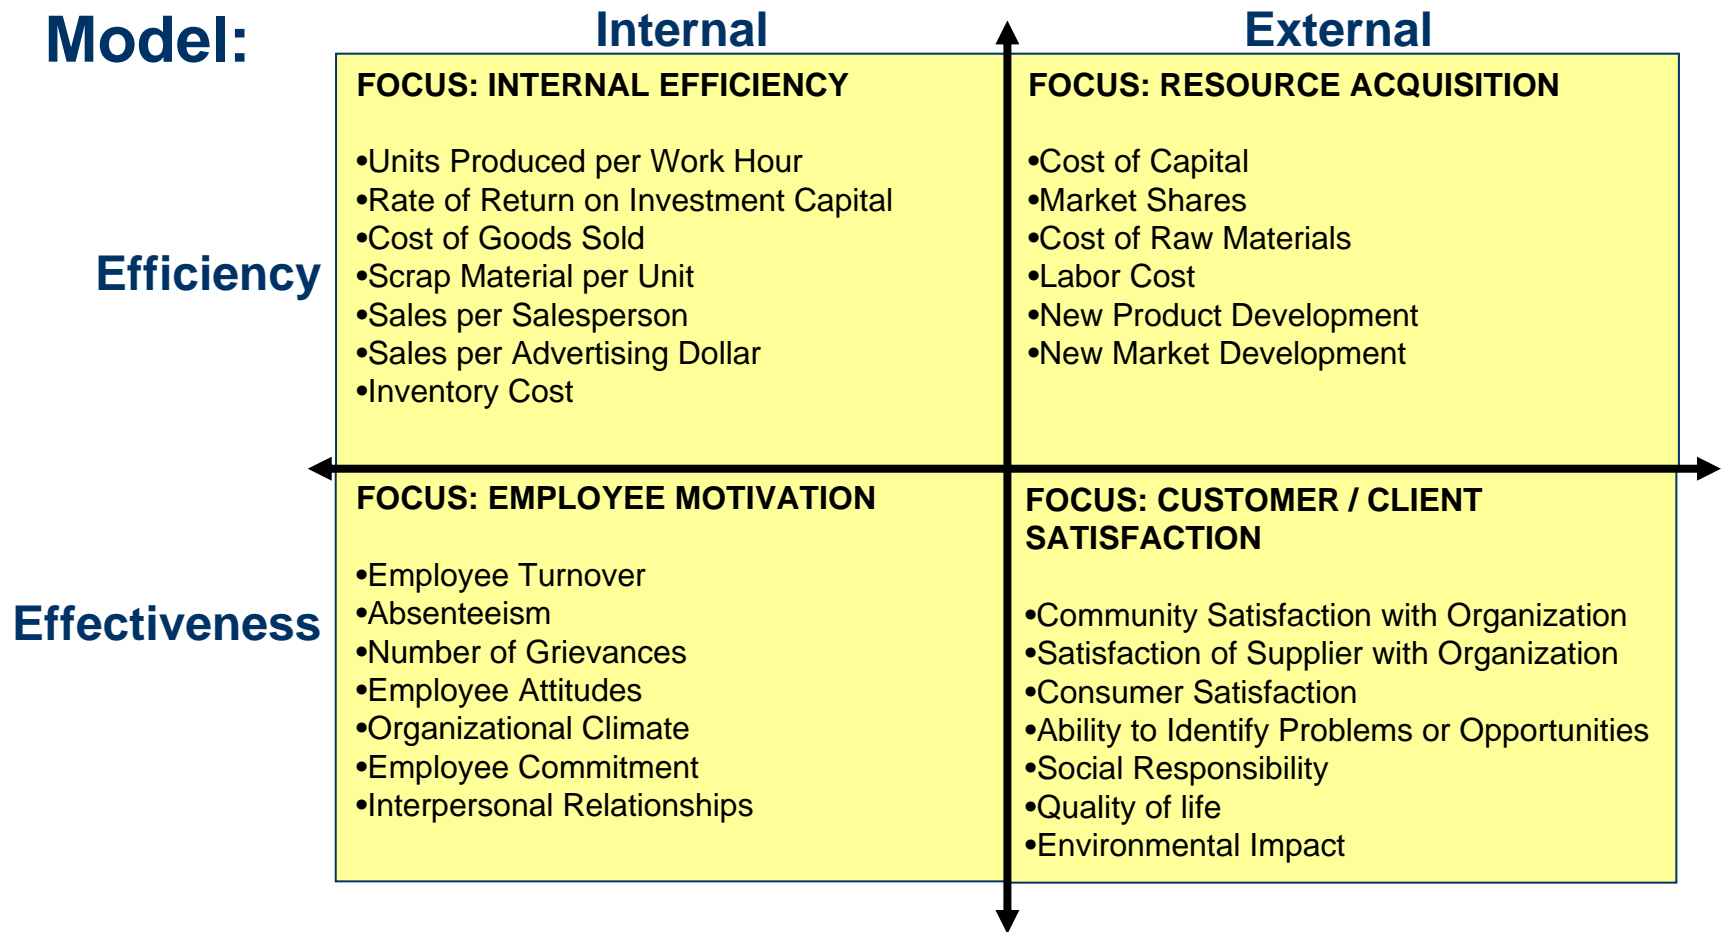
Model:

Internal

External

Efficiency

FOCUS: INTERNAL EFFICIENCY

•Units Produced per Work Hour
•Rate of Return on Investment Capital
•Cost of Goods Sold
•Scrap Material per Unit
•Sales per Salesperson
•Sales per Advertising Dollar
•Inventory Cost

FOCUS: RESOURCE ACQUISITION

•Cost of Capital
•Market Shares
•Cost of Raw Materials
•Labor Cost
•New Product Development
•New Market Development

Effectiveness

FOCUS: EMPLOYEE MOTIVATION

•Employee Turnover
•Absenteeism
•Number of Grievances
•Employee Attitudes
•Organizational Climate
•Employee Commitment
•Interpersonal Relationships

FOCUS: CUSTOMER / CLIENT SATISFACTION

•Community Satisfaction with Organization
•Satisfaction of Supplier with Organization
•Consumer Satisfaction
•Ability to Identify Problems or Opportunities
•Social Responsibility
•Quality of life
•Environmental Impact